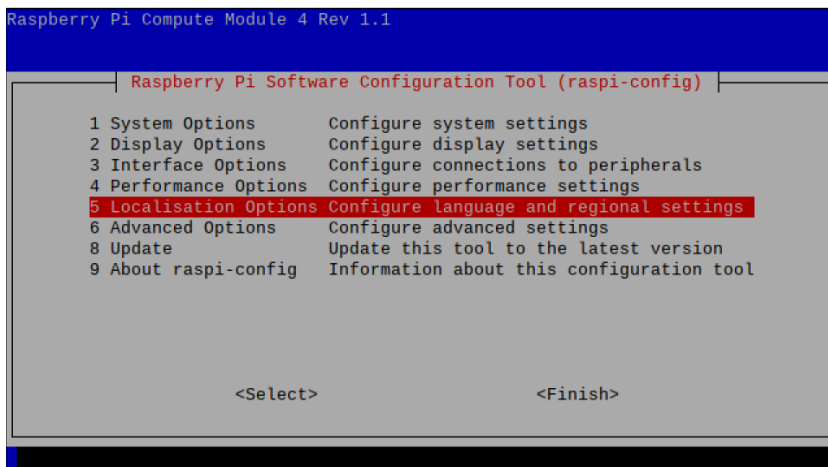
Raspberry Pi Compute Module 4 Rev 1.1

Raspberry Pi Software Configuration Tool (raspi-config)

| | |
|---|---|
| 1 System Options | Configure system settings |
| 2 Display Options | Configure display settings |
| 3 Interface Options | Configure connections to peripherals |
| 4 Performance Options | Configure performance settings |
| 5 Localisation Options | Configure language and regional settings |
| 6 Advanced Options | Configure advanced settings |
| 8 Update | Update this tool to the latest version |
| 9 About raspi-config | Information about this configuration tool |

<Select> <Finish>